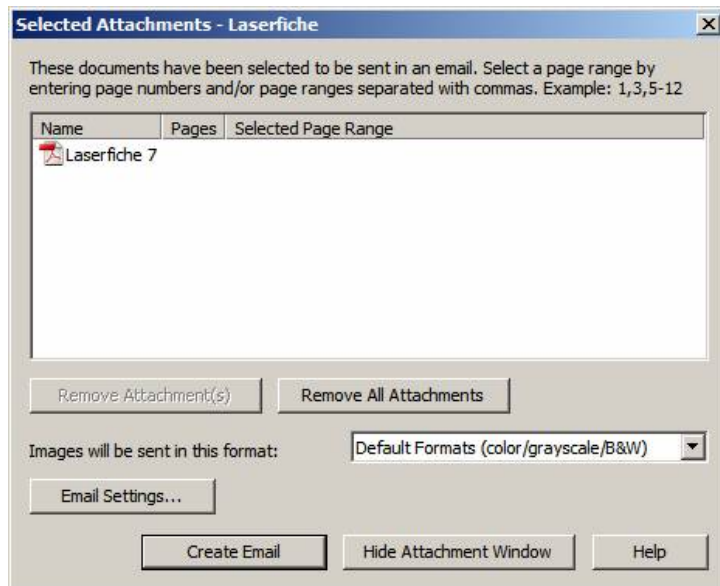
Selected Attachments - Laserfiche

These documents have been selected to be sent in an email. Select a page range by entering page numbers and/or page ranges separated with commas. Example: 1,3,5-12

| Name | Pages | Selected Page Range |
|---|---|---|
| Laserfiche 7 | | |

Remove Attachment(s)

Remove All Attachments

Images will be sent in this format:

Default Formats (color/grayscale/B&W)

Email Settings...

Create Email

Hide Attachment Window

Help